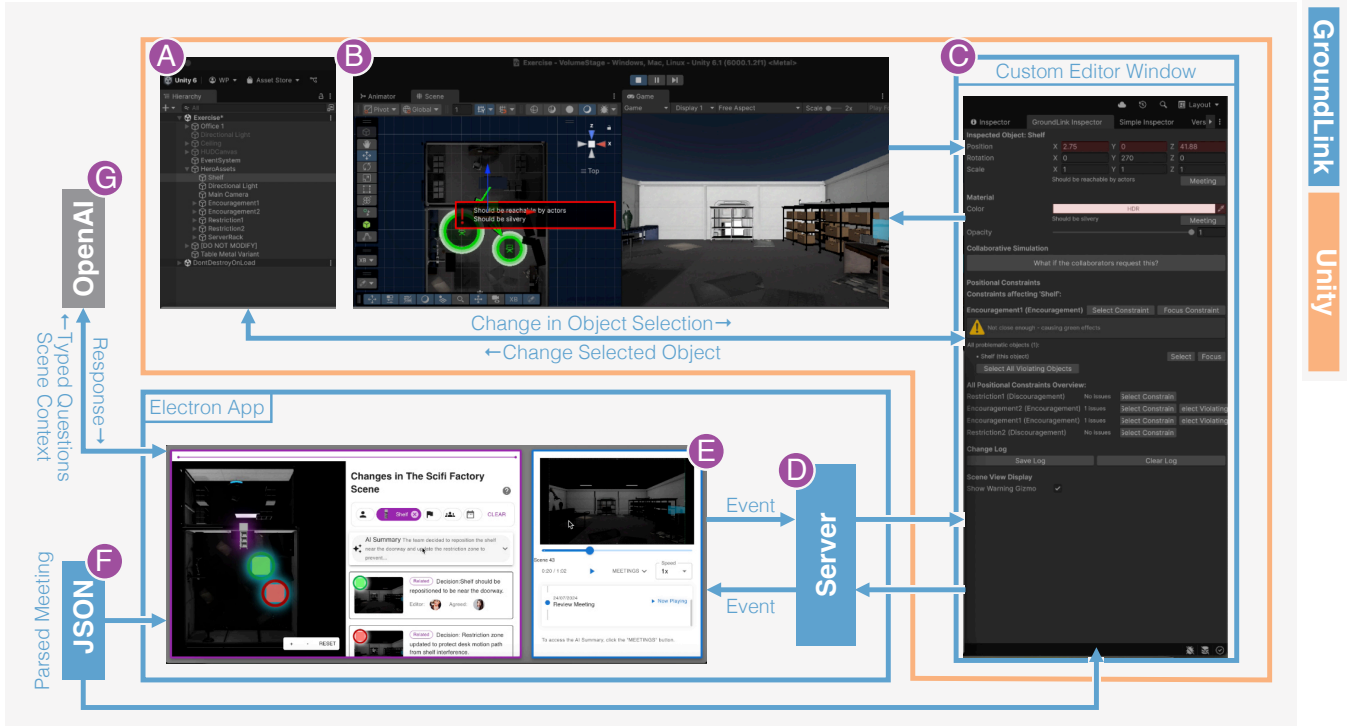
GroundLink

Unity

A

B

C

Custom Editor Window

Exercise - VolumeStage - Windows, Mac, Linux - Unity 6.1 (6000.1.2f1) <Metal>

Unity 6 WP Asset Store

Hierarchy

Exercise*
Office 1
Directional Light
Ceiling
HUDCanvas
EventSystem
HeroAssets
Shelf
Directional Light
Main Camera
Encouragement1
Encouragement2
Restriction1
Restriction2
ServerRack
[DO NOT MODIFY]
Table Metal Variant
DontDestroyOnLoad

Animator Scene

Pivot Global

Top

Should be reachable by actors
Should be silvery

Game
Game Display 1 Free Aspect Scale 2x

Inspector GroundLink Inspector Simple Inspector Vers

Layout

Inspected Object: Shelf
Position X 2.75 Y 0 Z 41.88
Rotation X 0 Y 270 Z 0
Scale X 1 Y 1 Z 1
Should be reachable by actors
Meeting

Material
Color HDR
Should be silvery
Meeting
Opacity 1

Collaborative Simulation
What if the collaborators request this?

Positional Constraints
Constraints affecting 'Shelf':
Encouragement1 (Encouragement) Select Constraint Focus Constraint
Not close enough - ceasing green effects

All problematic objects (1):
• Shelf (this object) Select Focus
Select All Violating Objects

All Positional Constraints Overview:
Restriction1 (Discouragement) No Issues Select Constrain
Encouragement2 (Encouragement) 1 Issues Select Constrain elect Violating
Encouragement1 (Encouragement) 1 Issues Select Constrain elect Violating
Restriction2 (Discouragement) No Issues Select Constrain

Change Log
Save Log Clear Log

Scene View Display
Show Warning Gizmo

Change in Object Selection→

←Change Selected Object

G

OpenAI

←Typed Questions
Scene Context

Response→

Electron App

Changes in The Scifi Factory Scene

Shelf CLEAR

AI Summary The team decided to reposition the shelf near the doorway and update the restriction zone to prevent...

Related Decision: Shelf should be repositioned to be near the doorway.
Editor: Agreed:

Related Decision: Restriction zone updated to protect desk motion path from shelf interference.

RESET

E

Scene 40
0:20 / 1:02 MEETINGS Speed 1x

Review Meeting Now Playing

To access the AI Summary, click the "MEETINGS" button.

Event

Event

D

Server

F

JSON

Parsed Meeting